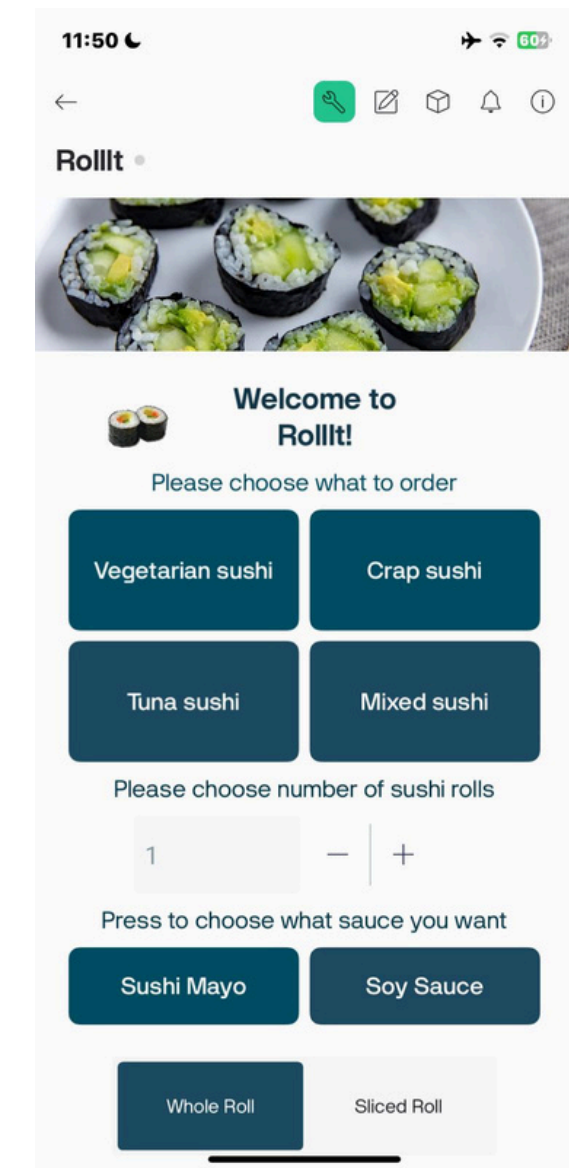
11:50

60

RollIt

Welcome to RollIt!

Please choose what to order

Vegetarian sushi

Crap sushi

Tuna sushi

Mixed sushi

Please choose number of sushi rolls

1

−

+

Press to choose what sauce you want

Sushi Mayo

Soy Sauce

Whole Roll

Sliced Roll